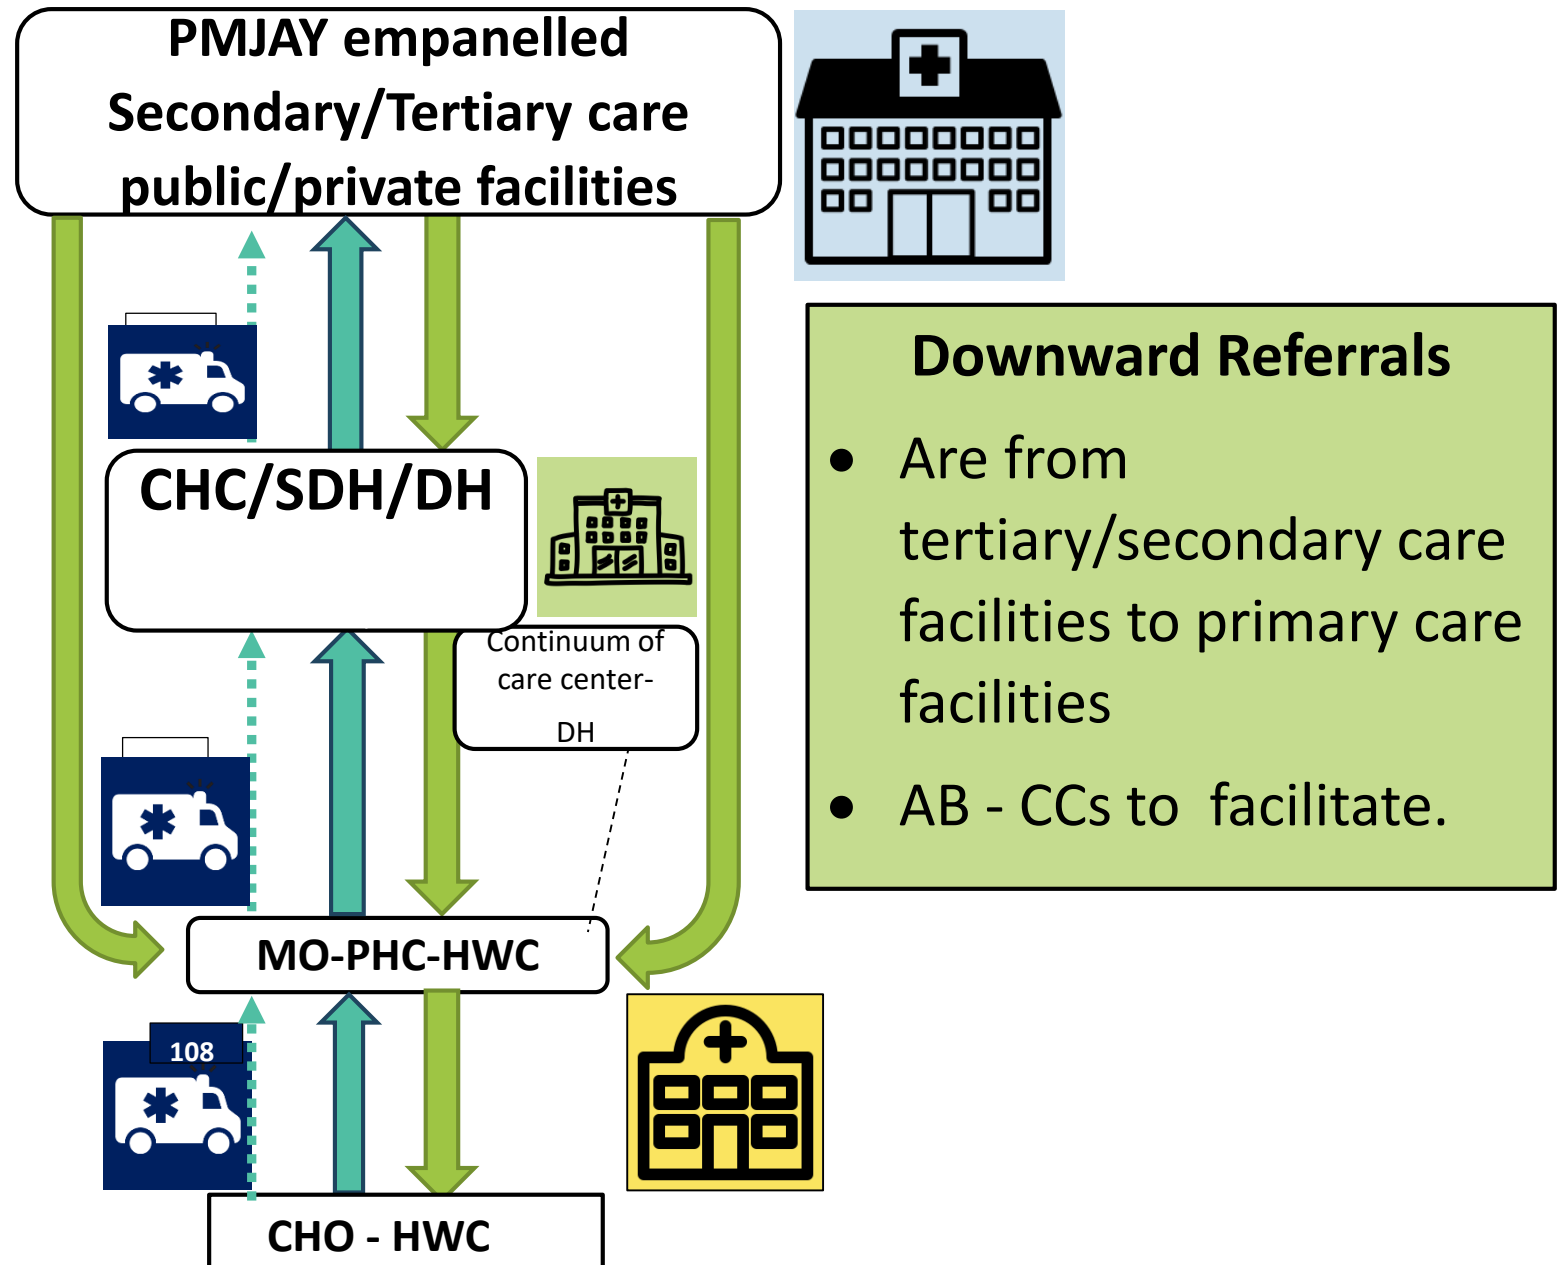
PMJAY empanelled Secondary/Tertiary care public/private facilities

Downward Referrals

- Are from tertiary/secondary care facilities to primary care facilities
- AB - CCs to facilitate.

CHC/SDH/DH

Continuum of care center-DH

MO-PHC-HWC

108

CHO - HWC